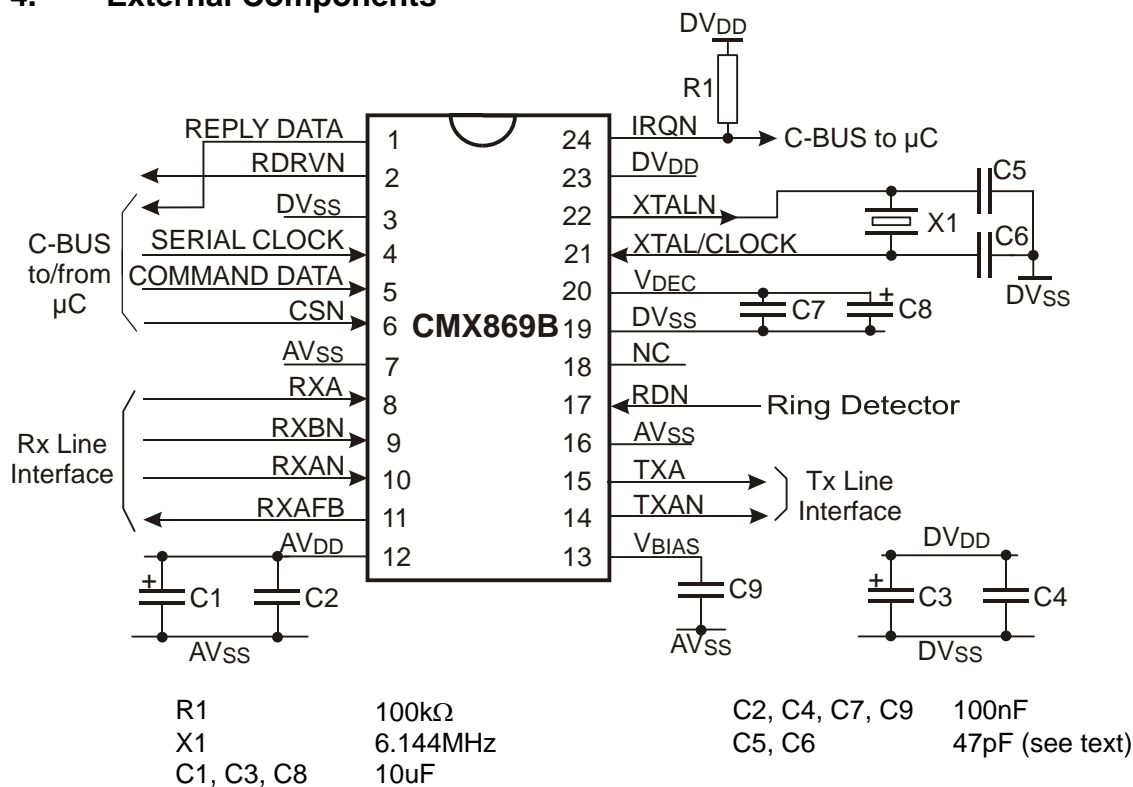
4. External Components

$DV_{DD}$

R1

REPLY DATA 1
RDRVN 2
$DV_{SS}$ 3
SERIAL CLOCK 4
COMMAND DATA 5
CSN 6
$AV_{SS}$ 7
RXA 8
RXBN 9
RXAN 10
RXAFB 11
$AV_{DD}$ 12

C-BUS to/from µC

Rx Line Interface

CMX869B

24 IRQN
23 $DV_{DD}$
22 XTALN
21 XTAL/CLOCK
20 $V_{DEC}$
19 $DV_{SS}$
18 NC
17 RDN
16 $AV_{SS}$
15 TXA
14 TXAN
13 $V_{BIAS}$

C-BUS to µC

C5

X1

C6

$DV_{SS}$

C7

C8

Ring Detector

Tx Line Interface

C1

C2

$AV_{SS}$

C9

$AV_{SS}$

$DV_{DD}$

C3

C4

$DV_{SS}$

| | | | |
|---|---|---|---|
| R1 | 100kΩ | C2, C4, C7, C9 | 100nF |
| X1 | 6.144MHz | C5, C6 | 47pF (see text) |
| C1, C3, C8 | 10uF | | |